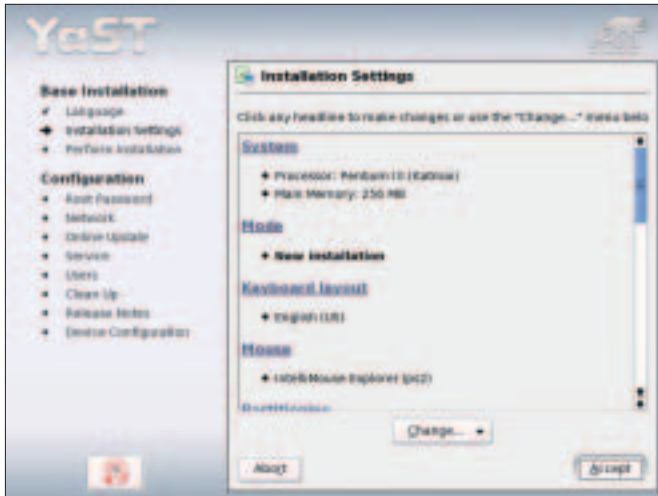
YaST

Base Installation
Language
Installation Settings
Perform Installation

Configuration
Root Password
Network
Online Update
Service
Users
Clean Up
Release Notes
Device Configuration

Installation Settings

Click any headline to make changes or use the "Change..." menu belo

System
Processor: Pentium III (Katmai)
Main Memory: 256 MB

Mode
New installation

Keyboard layout
English (US)

Mouse
IntelliMouse Explorer (ps2)

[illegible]

Change...

Abort

Accept